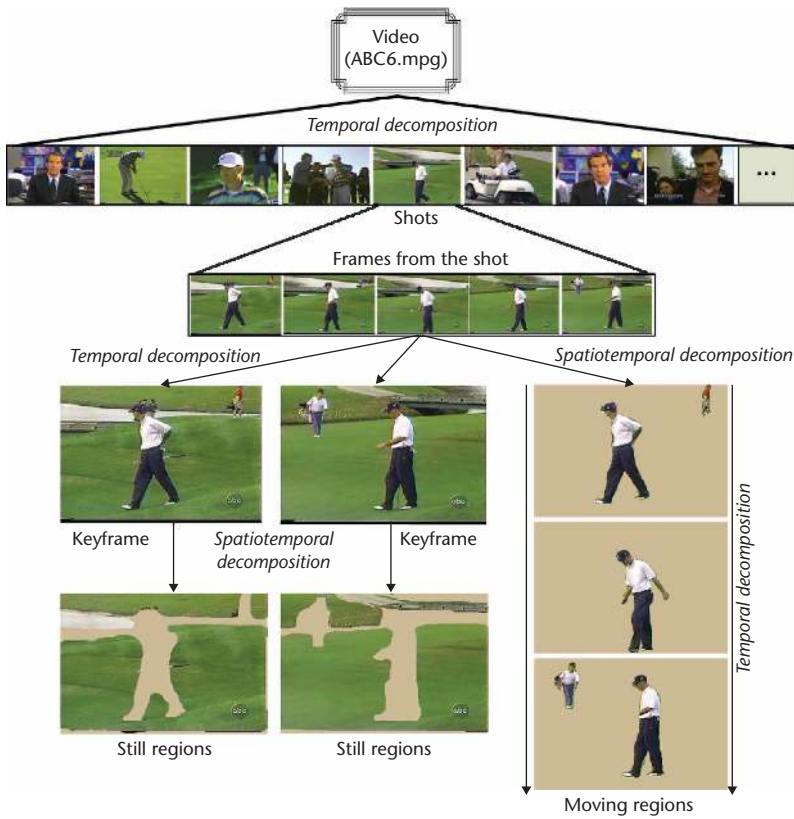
Video
(ABC6.mpg)

Temporal decomposition

...

Shots

Frames from the shot

Temporal decomposition

Spatiotemporal decomposition

Keyframe

Spatiotemporal decomposition

Keyframe

Temporal decomposition

Still regions

Still regions

Moving regions